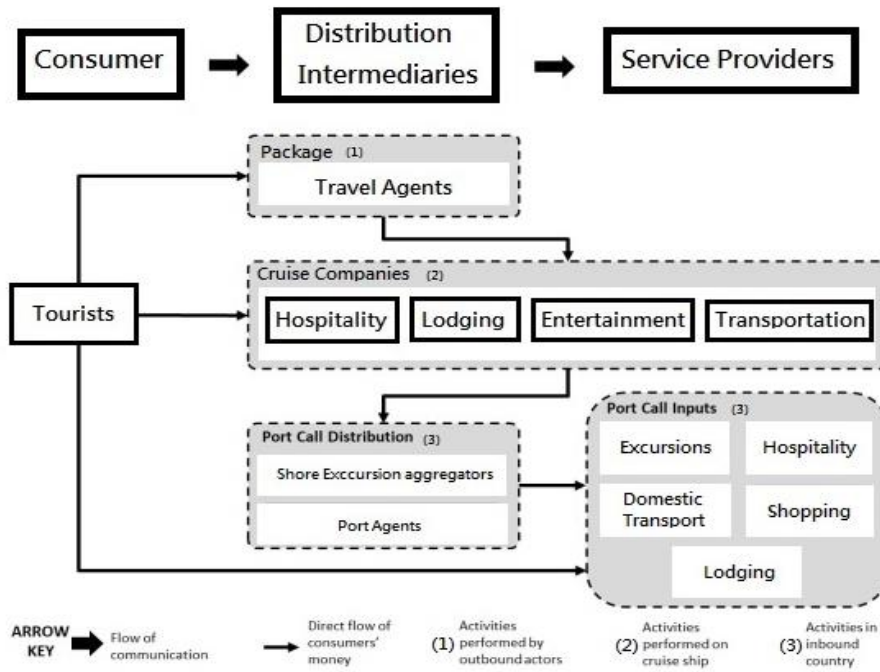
Consumer

Distribution Intermediaries

Service Providers

Package (1)

Travel Agents

Tourists

Cruise Companies (2)

Hospitality

Lodging

Entertainment

Transportation

Port Call Distribution (3)

Shore Exccursion aggregators

Port Agents

Port Call Inputs (3)

Excursions

Hospitality

Domestic Transport

Shopping

Lodging

ARROW KEY

Flow of communication

Direct flow of consumers' money

(1) Activities performed by outbound actors

(2) Activities performed on cruise ship

(3) Activities in inbound country